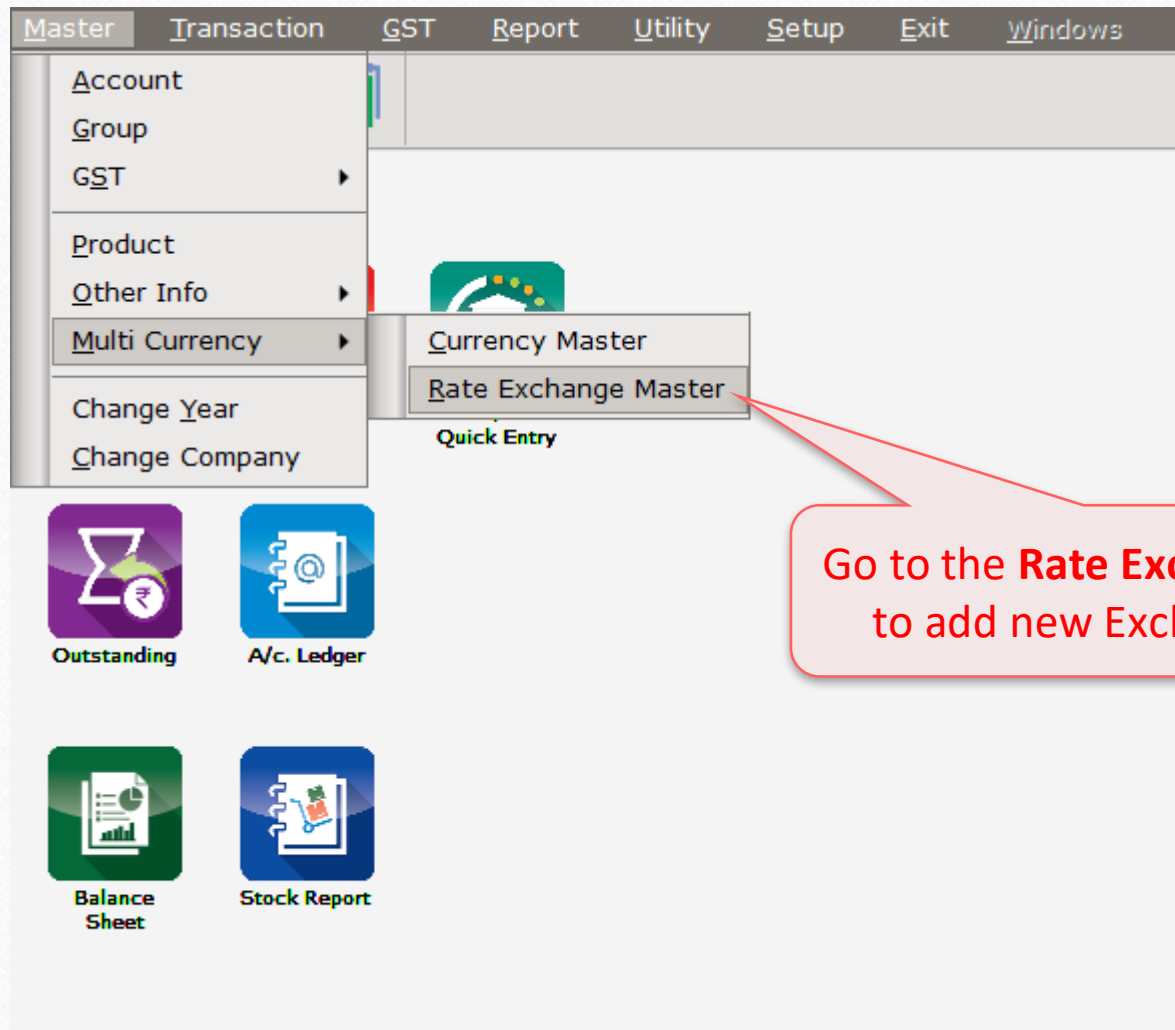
Master Transaction GST Report Utility Setup Exit Windows

Account
Group
GST
Product
Other Info
Multi Currency
Change Year
Change Company

Currency Master
Rate Exchange Master

Quick Entry

Outstanding
A/c. Ledger

Balance Sheet
Stock Report

Go to the **Rate Exc**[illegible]
to add new Exch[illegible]